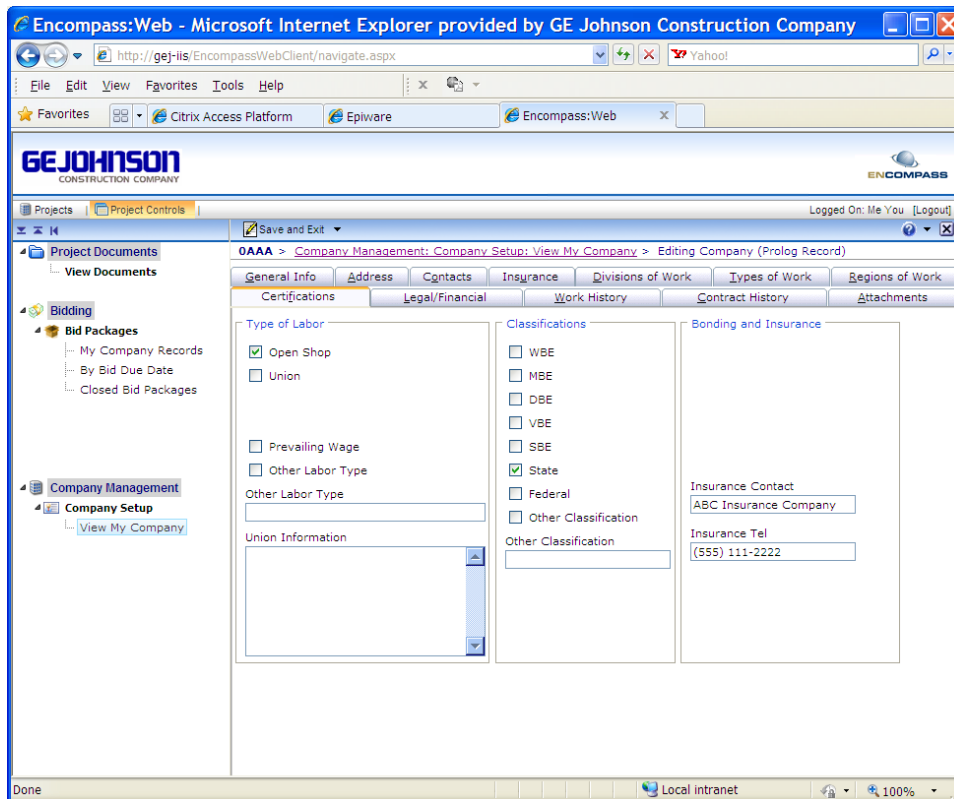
Encompass:Web - Microsoft Internet Explorer provided by GE Johnson Construction Company

http://gej-iis/EncompassWebClient/navigate.aspx

Yahoo!

File Edit View Favorites Tools Help

Favorites | Citrix Access Platform | Epiware | Encompass:Web

GEJOHNSON CONSTRUCTION COMPANY

ENCOMPASS

Projects | Project Controls

Logged On: Me You [Logout]

Save and Exit

Project Documents
View Documents

Bidding
Bid Packages
My Company Records
By Bid Due Date
Closed Bid Packages

Company Management
Company Setup
View My Company

0AAA > Company Management: Company Setup: View My Company > Editing Company (Prolog Record)

General Info | Address | Contacts | Insurance | Divisions of Work | Types of Work | Regions of Work
Certifications | Legal/Financial | Work History | Contract History | Attachments

Type of Labor
Open Shop
Union
Prevailing Wage
Other Labor Type
Other Labor Type
Union Information

Classifications
WBE
MBE
DBE
VBE
SBE
State
Federal
Other Classification
Other Classification

Bonding and Insurance
Insurance Contact
ABC Insurance Company
Insurance Tel
(555) 111-2222

Done | Local intranet | 100%